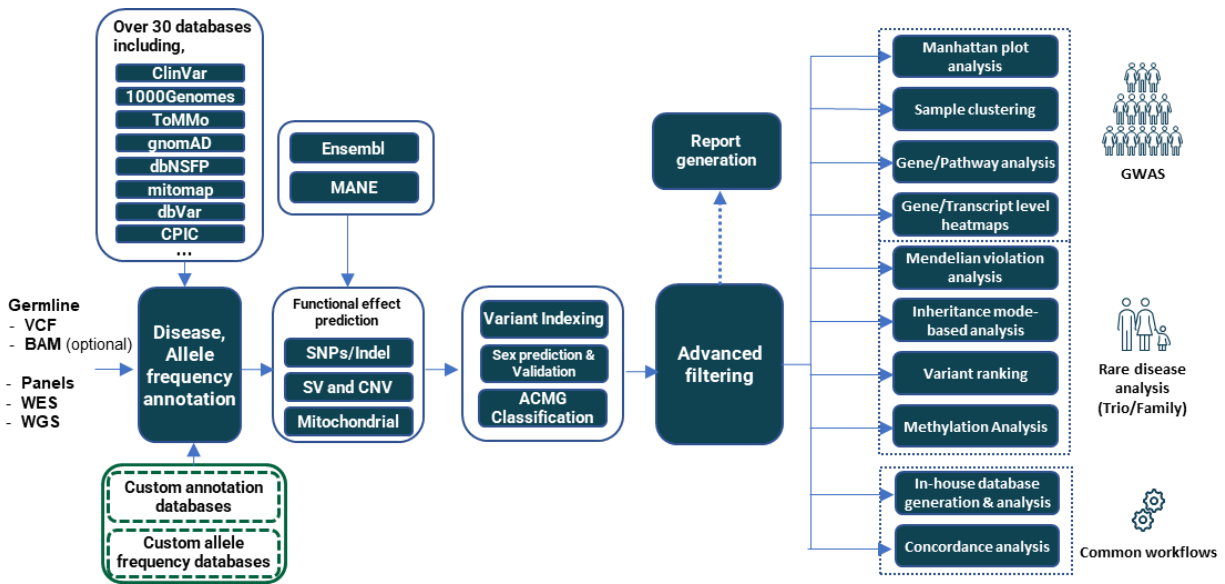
Over 30 databases including,

ClinVar

1000Genomes

ToMMo

gnomAD

dbNSFP

mitomap

dbVar

CPIC

...

Germline
- VCF
- BAM (optional)

- Panels
- WES
- WGS

Disease, Allele frequency annotation

Custom annotation databases

Custom allele frequency databases

Ensembl

MANE

Functional effect prediction

SNPs/Indel

SV and CNV

Mitochondrial

Variant Indexing

Sex prediction & Validation

ACMG Classification

Report generation

Advanced filtering

Manhattan plot analysis

Sample clustering

Gene/Pathway analysis

Gene/Transcript level heatmaps

GWAS

Mendelian violation analysis

Inheritance mode-based analysis

Variant ranking

Methylation Analysis

Rare disease analysis (Trio/Family)

In-house database generation & analysis

Concordance analysis

Common workflows